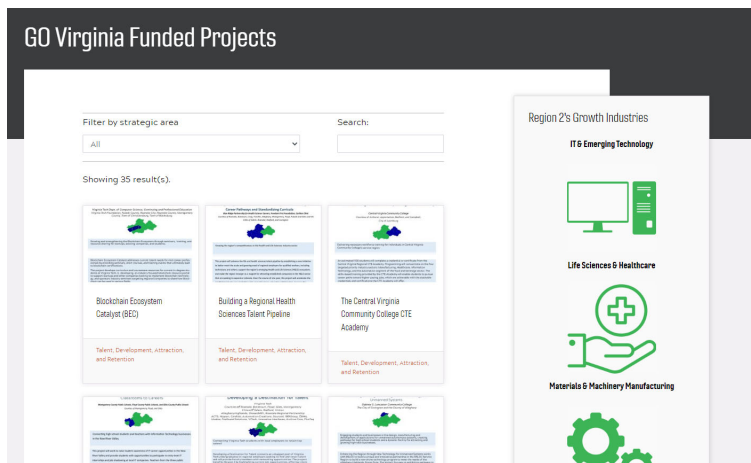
GO Virginia Funded Projects

Filter by strategic area

All

Search:

Showing 35 result(s).

Blockchain Ecosystem Catalyst (BEC)

Talent, Development, Attraction, and Retention

Building a Regional Health Sciences Talent Pipeline

Talent, Development, Attraction, and Retention

The Central Virginia Community College CTE Academy

Talent, Development, Attraction, and Retention

Region 2's Growth Industries

IT & Emerging Technology

Life Sciences & Healthcare

Materials & Machinery Manufacturing